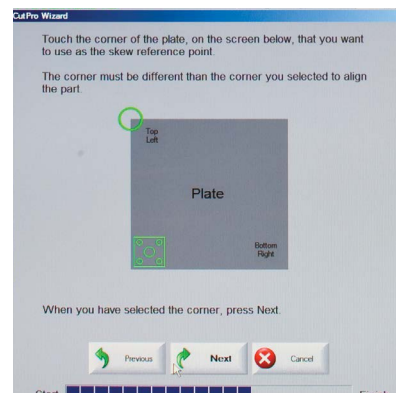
CutPro Wizard

Touch the corner of the plate, on the screen below, that you want to use as the skew reference point.

The corner must be different than the corner you selected to align the part.

Top Left

Plate

Bottom Right

When you have selected the corner, press Next.

Previous

Next

Cancel

Start

Finish